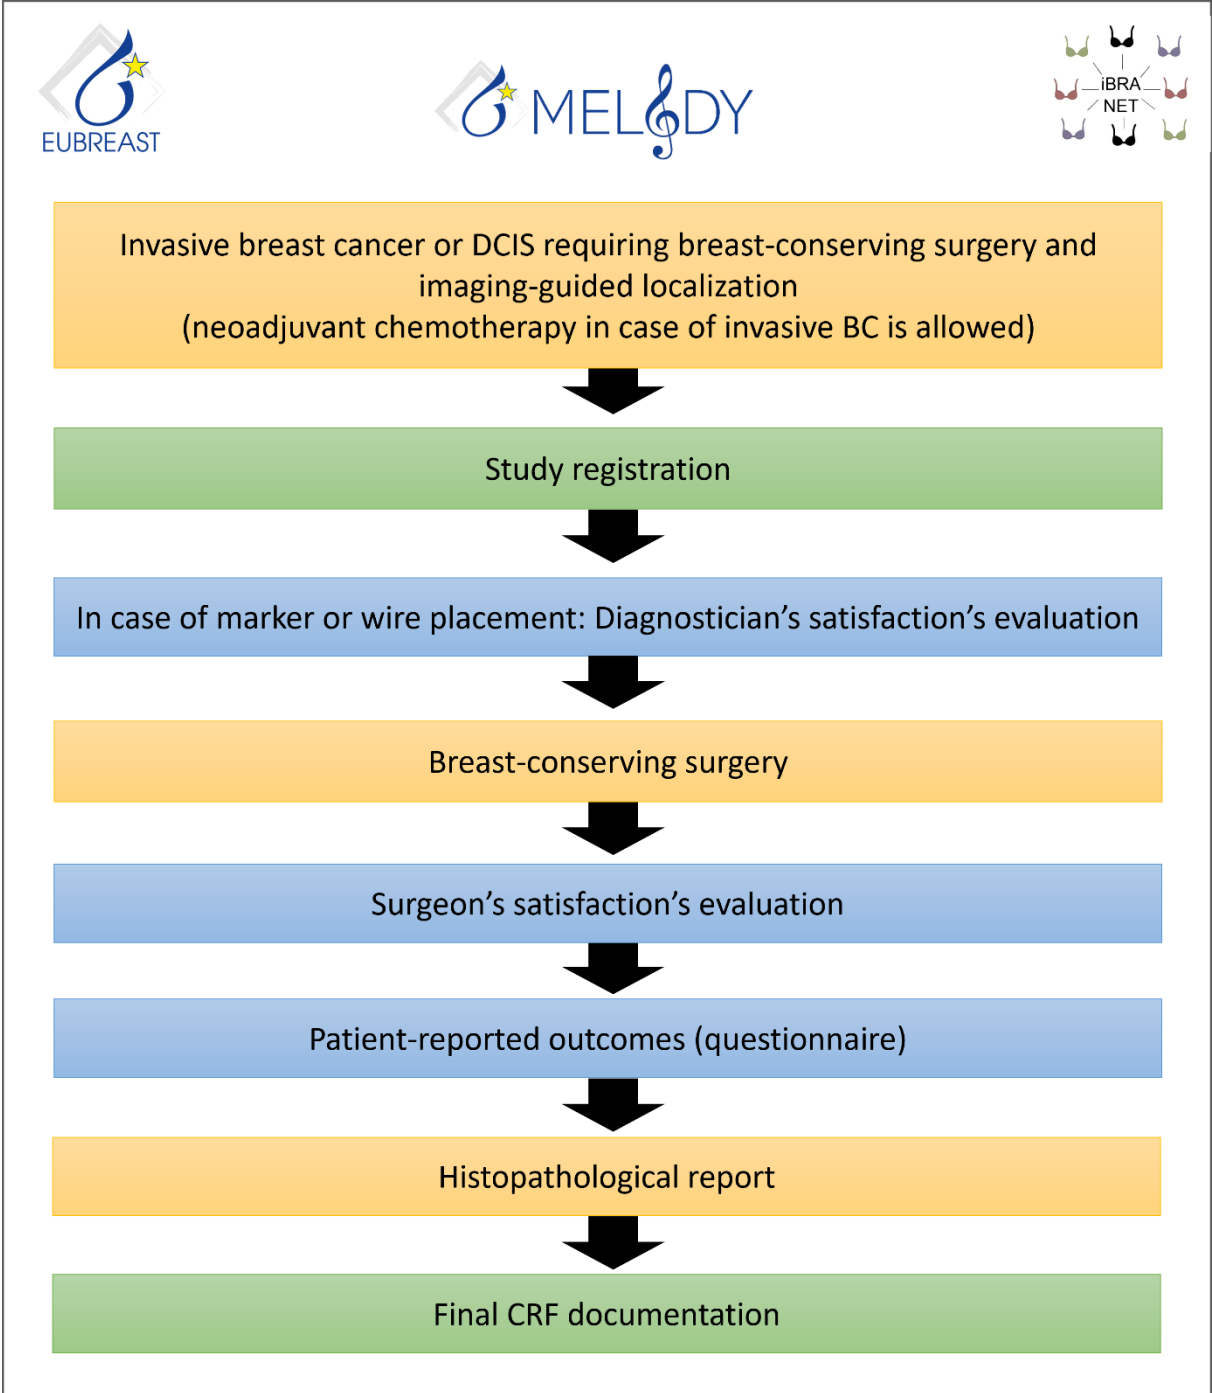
EUBREAST

MELODY

iBRA NET

Invasive breast cancer or DCIS requiring breast-conserving surgery and imaging-guided localization
(neoadjuvant chemotherapy in case of invasive BC is allowed)

Study registration

In case of marker or wire placement: Diagnostician’s satisfaction’s evaluation

Breast-conserving surgery

Surgeon’s satisfaction’s evaluation

Patient-reported outcomes (questionnaire)

Histopathological report

Final CRF documentation